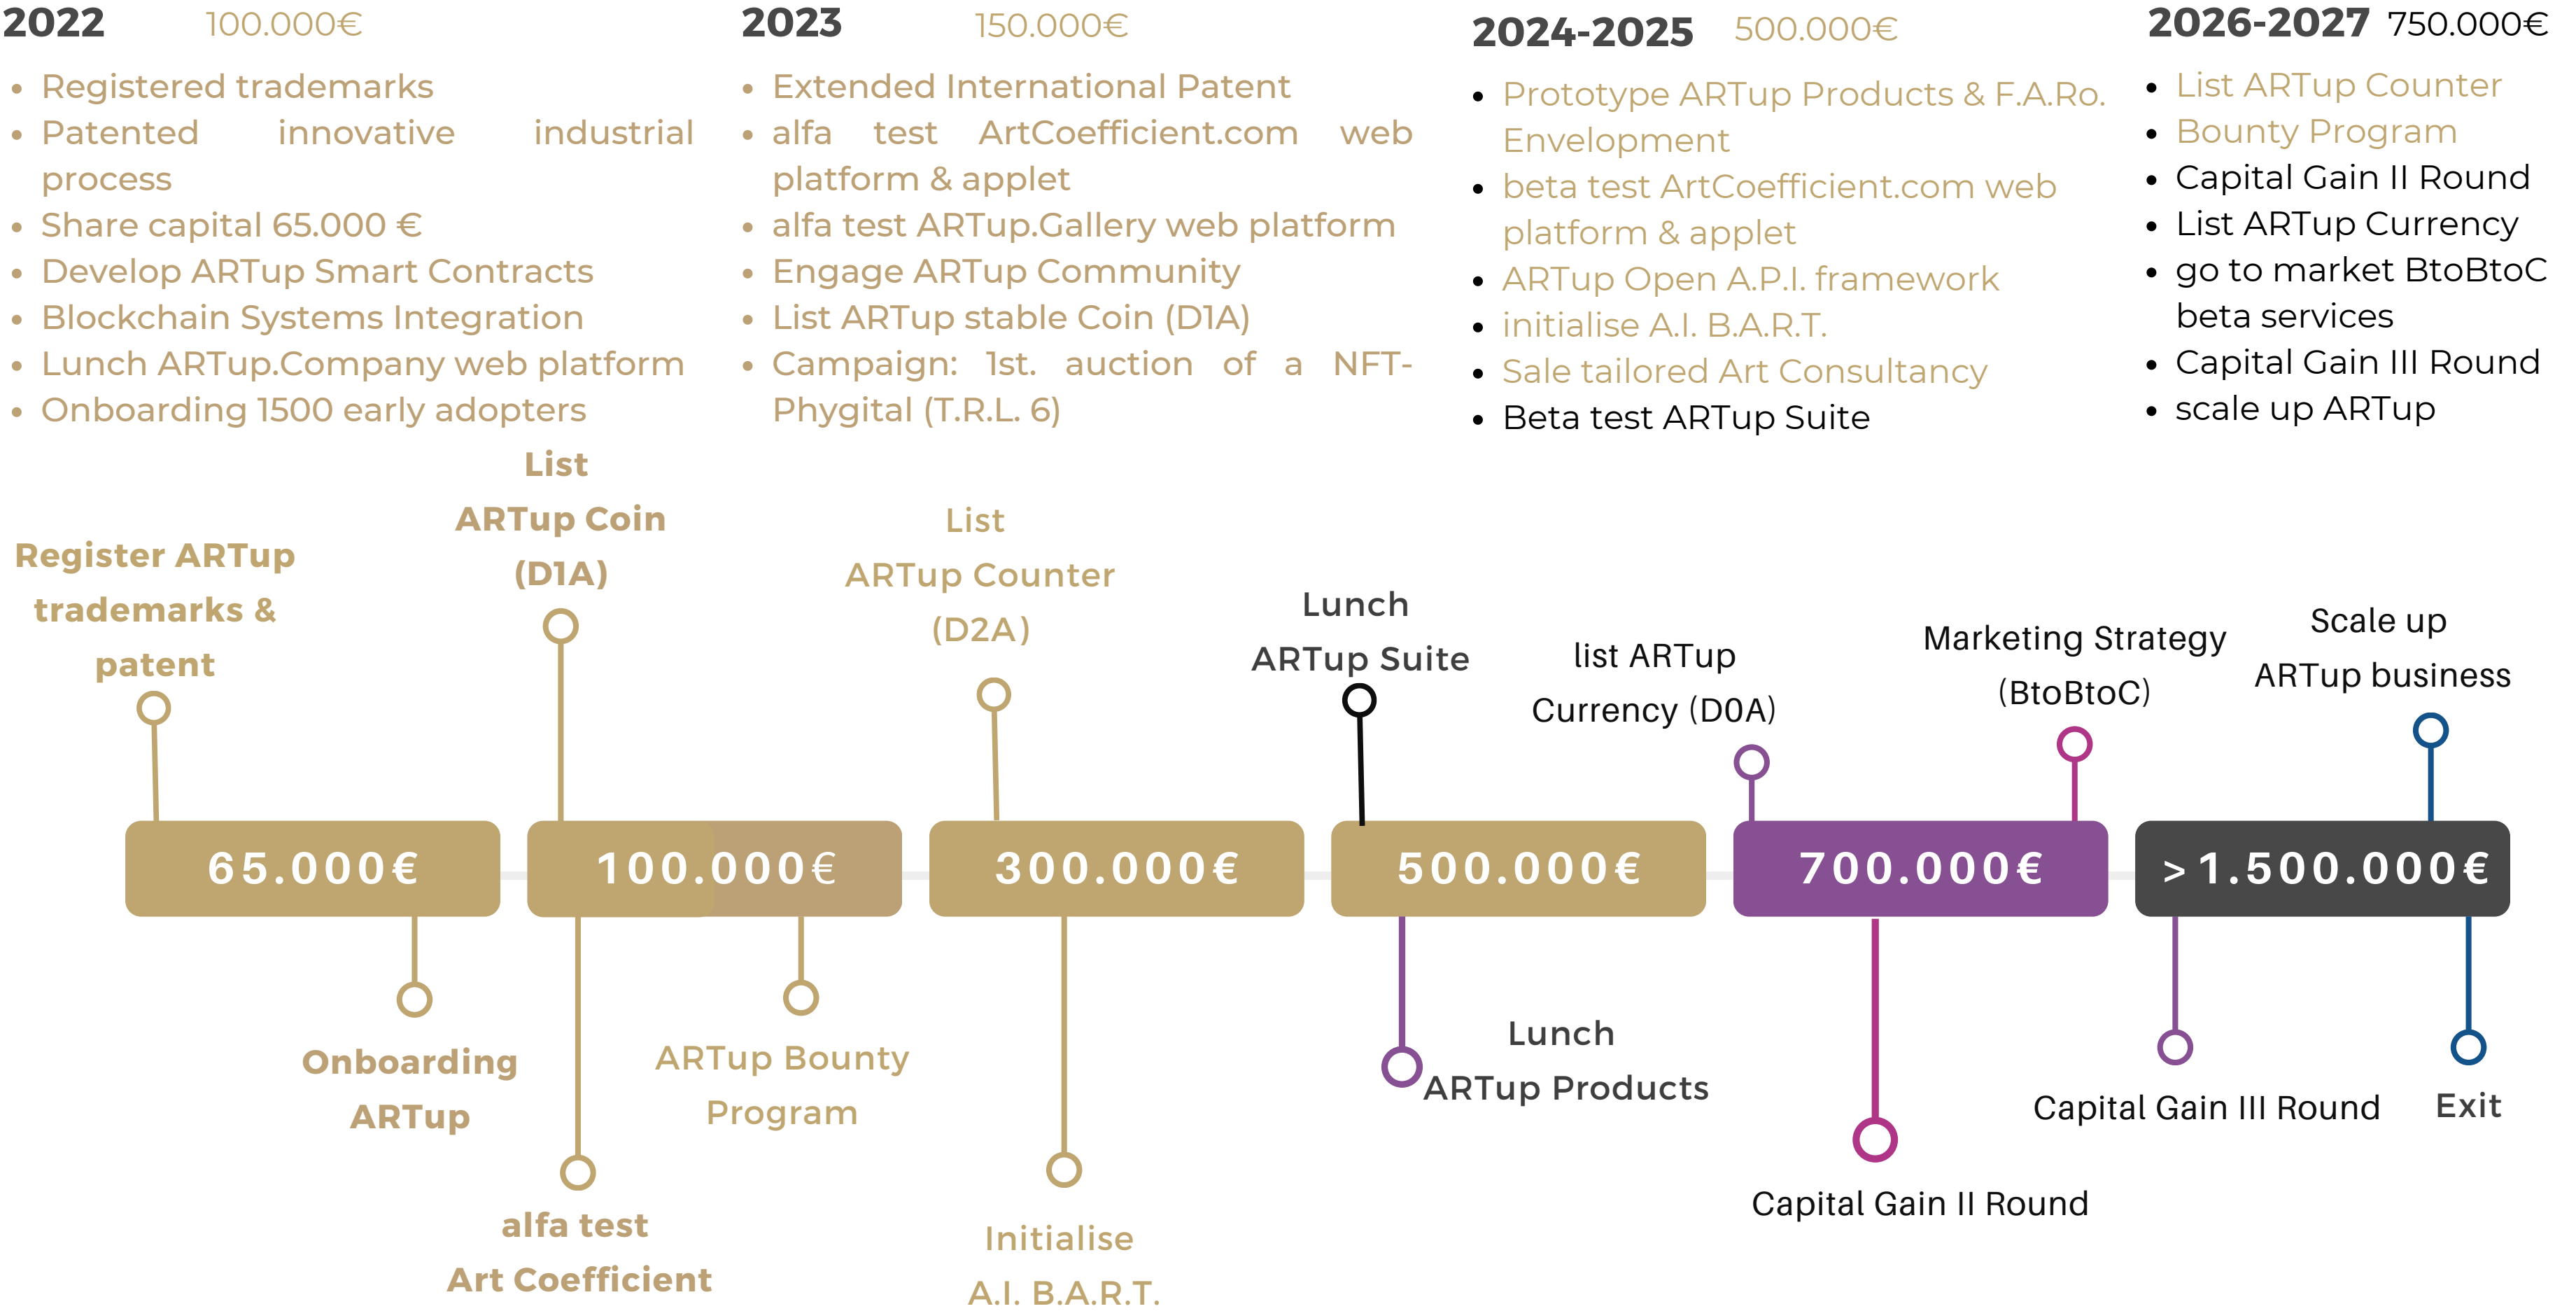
2022 100.000€

- Registered trademarks
- Patented innovative industrial process
- Share capital 65.000 €
- Develop ARTup Smart Contracts
- Blockchain Systems Integration
- Lunch ARTup.Company web platform
- Onboarding 1500 early adopters

2023 150.000€

- Extended International Patent
- alfa test ArtCoefficient.com web platform & applet
- alfa test ARTup.Gallery web platform
- Engage ARTup Community
- List ARTup stable Coin (D1A)
- Campaign: 1st. auction of a NFT-Phygital (T.R.L. 6)

2024-2025 500.000€

- Prototype ARTup Products & F.A.Ro. Envelopment
- beta test ArtCoefficient.com web platform & applet
- ARTup Open A.P.I. framework
- initialise A.I. B.A.R.T.
- Sale tailored Art Consultancy
- Beta test ARTup Suite

2026-2027 750.000€

- List ARTup Counter
- Bounty Program
- Capital Gain II Round
- List ARTup Currency
- go to market BtoBtoC beta services
- Capital Gain III Round
- scale up ARTup

Register ARTup trademarks & patent

List ARTup Coin (D1A)

List ARTup Counter (D2A)

Lunch ARTup Suite

list ARTup Currency (D0A)

Marketing Strategy (BtoBtoC)

Scale up ARTup business

65.000€

100.000€

300.000€

500.000€

700.000€

>1.500.000€

Onboarding ARTup

ARTup Bounty Program

alfa test Art Coefficient

Initialise A.I. B.A.R.T.

Lunch ARTup Products

Capital Gain II Round

Capital Gain III Round

Exit